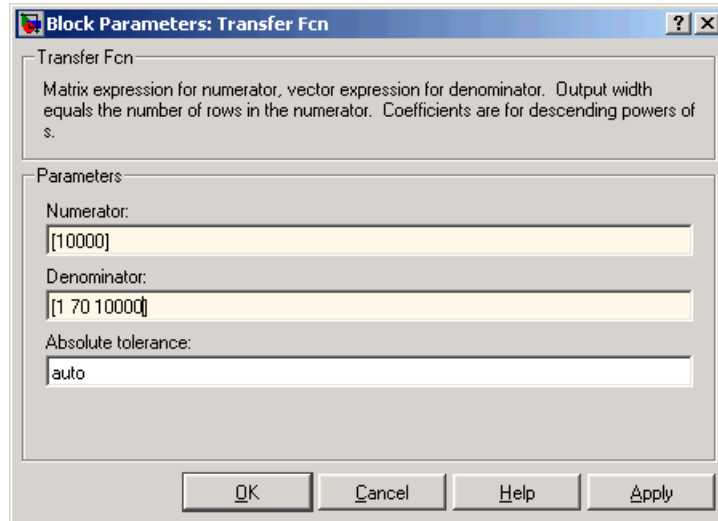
Block Parameters: Transfer Fcn

?

Transfer Fcn

Matrix expression for numerator, vector expression for denominator. Output width equals the number of rows in the numerator. Coefficients are for descending powers of s.

Parameters

Numerator:

[10000]

Denominator:

[1 70 10000]

Absolute tolerance:

auto

OK

Cancel

Help

Apply